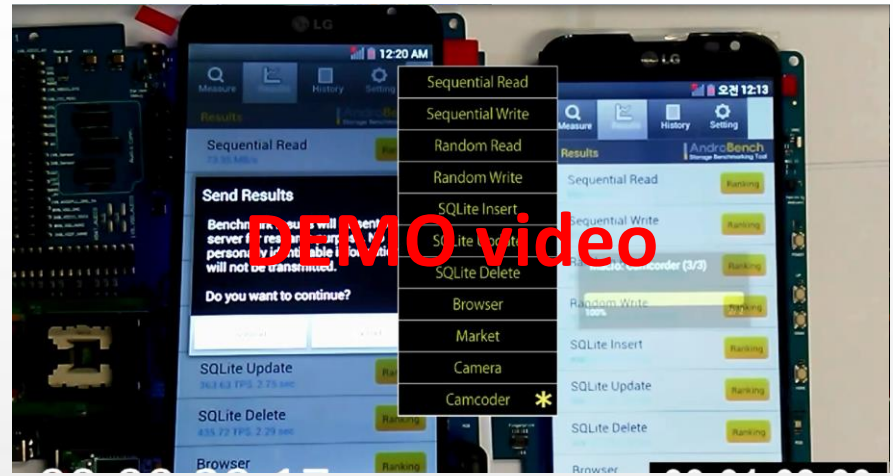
LG

12:20 AM

Measure Results History Setting

Results

Sequential Read
73.55 MB/s

Ranking

Send Results

Benchm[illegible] will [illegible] server f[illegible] personal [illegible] will not be transmitted.

Do you want to continue?

SQLite Update
363.63 TPS, 2.75 sec

Ranking

SQLite Delete
435.72 TPS, 2.29 sec

Ranking

Browser

Ranking

Sequential Read
Sequential Write
Random Read
Random Write
SQLite Insert
SQLite Update
SQLite Delete
Browser
Market
Camera
Camcoder

DEMO video

LG

오전 12:13

Measure Results History Setting

Results

AndroBench
Storage Benchmarking Tool

Sequential Read
Ranking

Sequential Write
Ranking

Macro: Camcorder (3/3)

Random Write
100%
Ranking

SQLite Insert
Ranking

SQLite Update
Ranking

SQLite Delete
Ranking

Browser